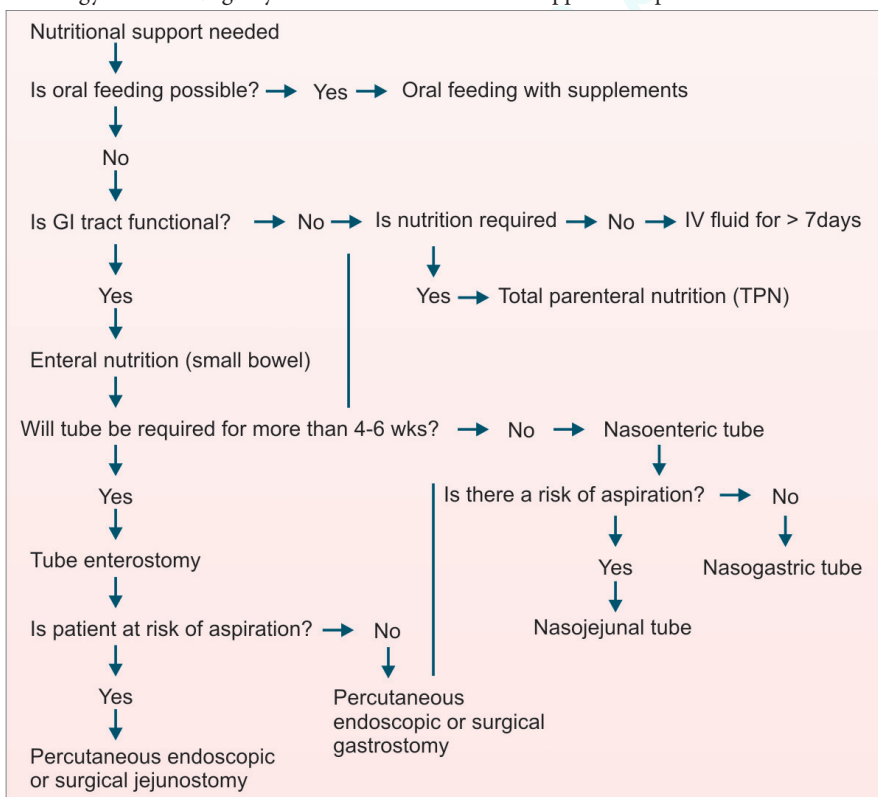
Nutritional support needed

Is oral feeding possible? → Yes → Oral feeding with supplements

No

Is GI tract functional? → No → Is nutrition required → No → IV fluid for > 7days

Yes → Total parenteral nutrition (TPN)

Yes

Enteral nutrition (small bowel)

Will tube be required for more than 4-6 wks? → No → Nasoenteric tube

Is there a risk of aspiration? → No

Nasogastric tube

Yes

Nasojejunal tube

Yes

Tube enterostomy

Is patient at risk of aspiration? → No

Percutaneous endoscopic or surgical gastrostomy

Yes

Percutaneous endoscopic or surgical jejunostomy